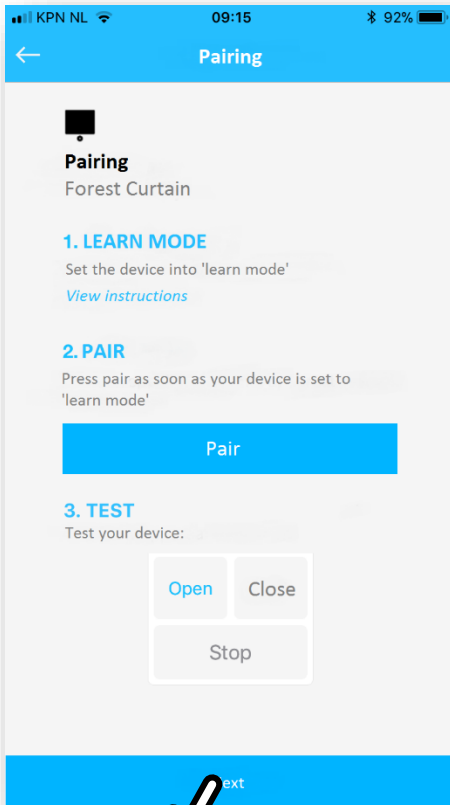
KPN NL 09:15 92%

Pairing

Pairing
Forest Curtain

1. LEARN MODE
Set the device into 'learn mode'
View instructions

2. PAIR
Press pair as soon as your device is set to 'learn mode'

Pair

3. TEST
Test your device:

Open Close
Stop

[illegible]ext